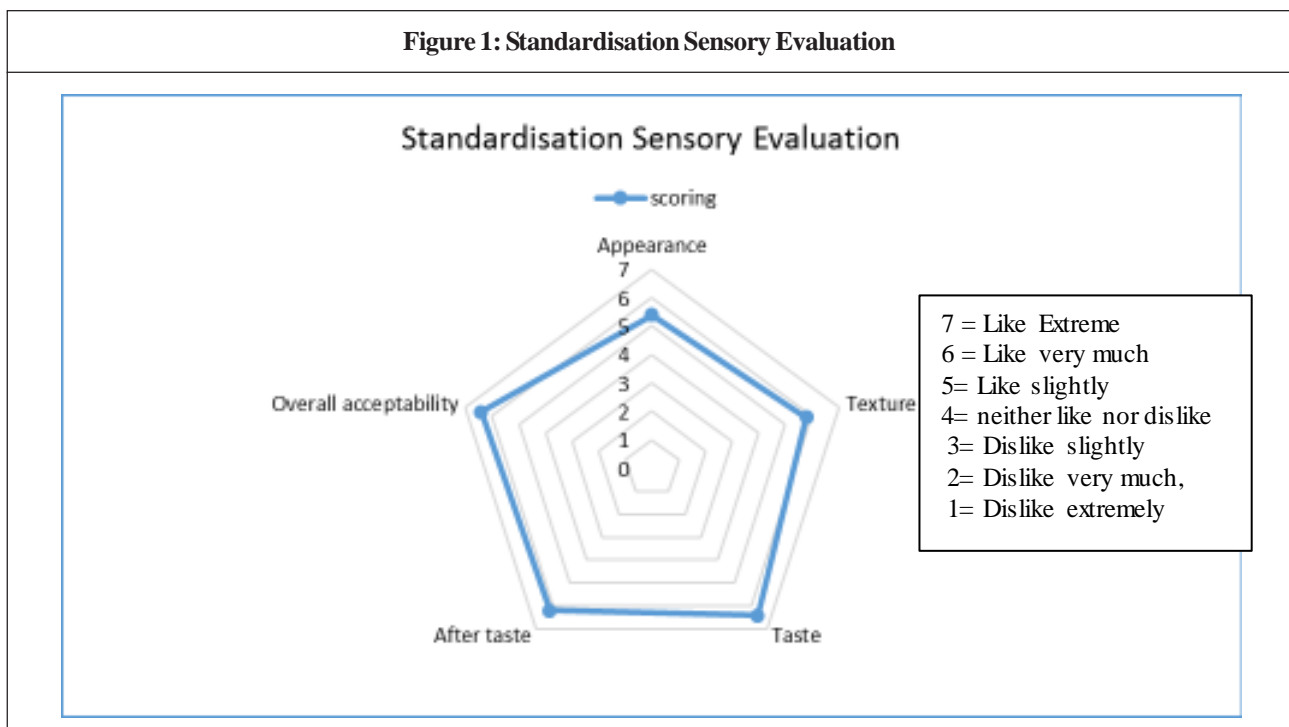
Figure 1: Standardisation Sensory Evaluation

Standardisation Sensory Evaluation

scoring

Appearance

7
6
5
4
3
2
1
0

Texture

Taste

After taste

Overall acceptability

7 = Like Extreme
6 = Like very much
5= Like slightly
4= neither like nor dislike
3= Dislike slightly
2= Dislike very much,
1= Dislike extremely